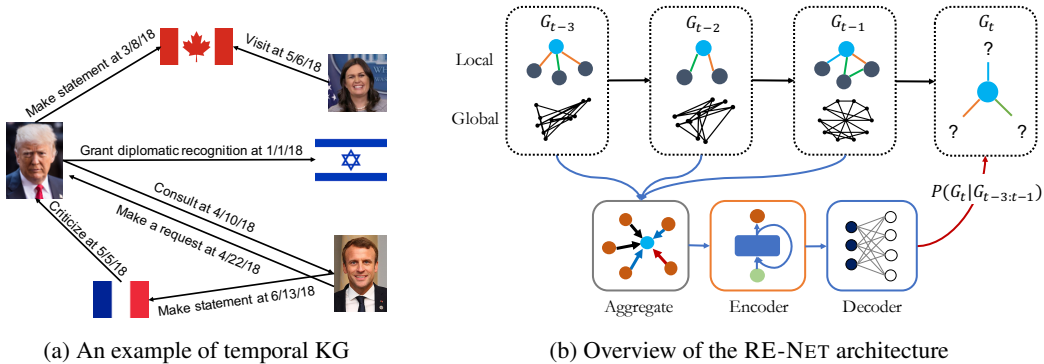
Make statement at 3/8/18

Visit at 5/6/18

Grant diplomatic recognition at 1/1/18

Consult at 4/10/18

Make a request at 4/22/18

Criticize at 5/5/18

Make statement at 6/13/18

(a) An example of temporal KG

$G_{t-3}$

$G_{t-2}$

$G_{t-1}$

$G_t$

Local

Global

?

?

?

$P(G_t|G_{t-3:t-1})$

Aggregate

Encoder

Decoder

(b) Overview of the RE-NET architecture